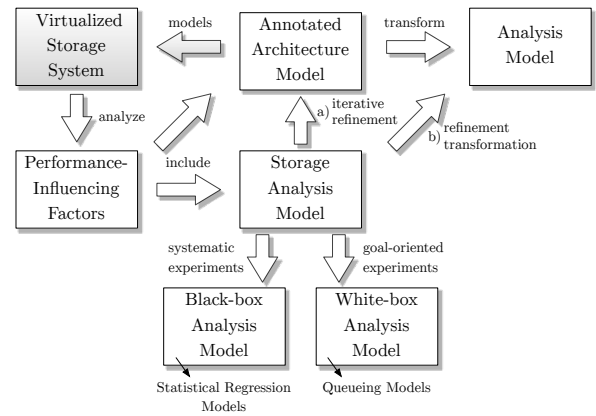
Virtualized Storage System

models

Annotated Architecture Model

transform

Analysis Model

analyze

a) iterative refinement

b) refinement transformation

Performance-Influencing Factors

include

Storage Analysis Model

systematic experiments

goal-oriented experiments

Black-box Analysis Model

White-box Analysis Model

Statistical Regression Models

Queueing Models